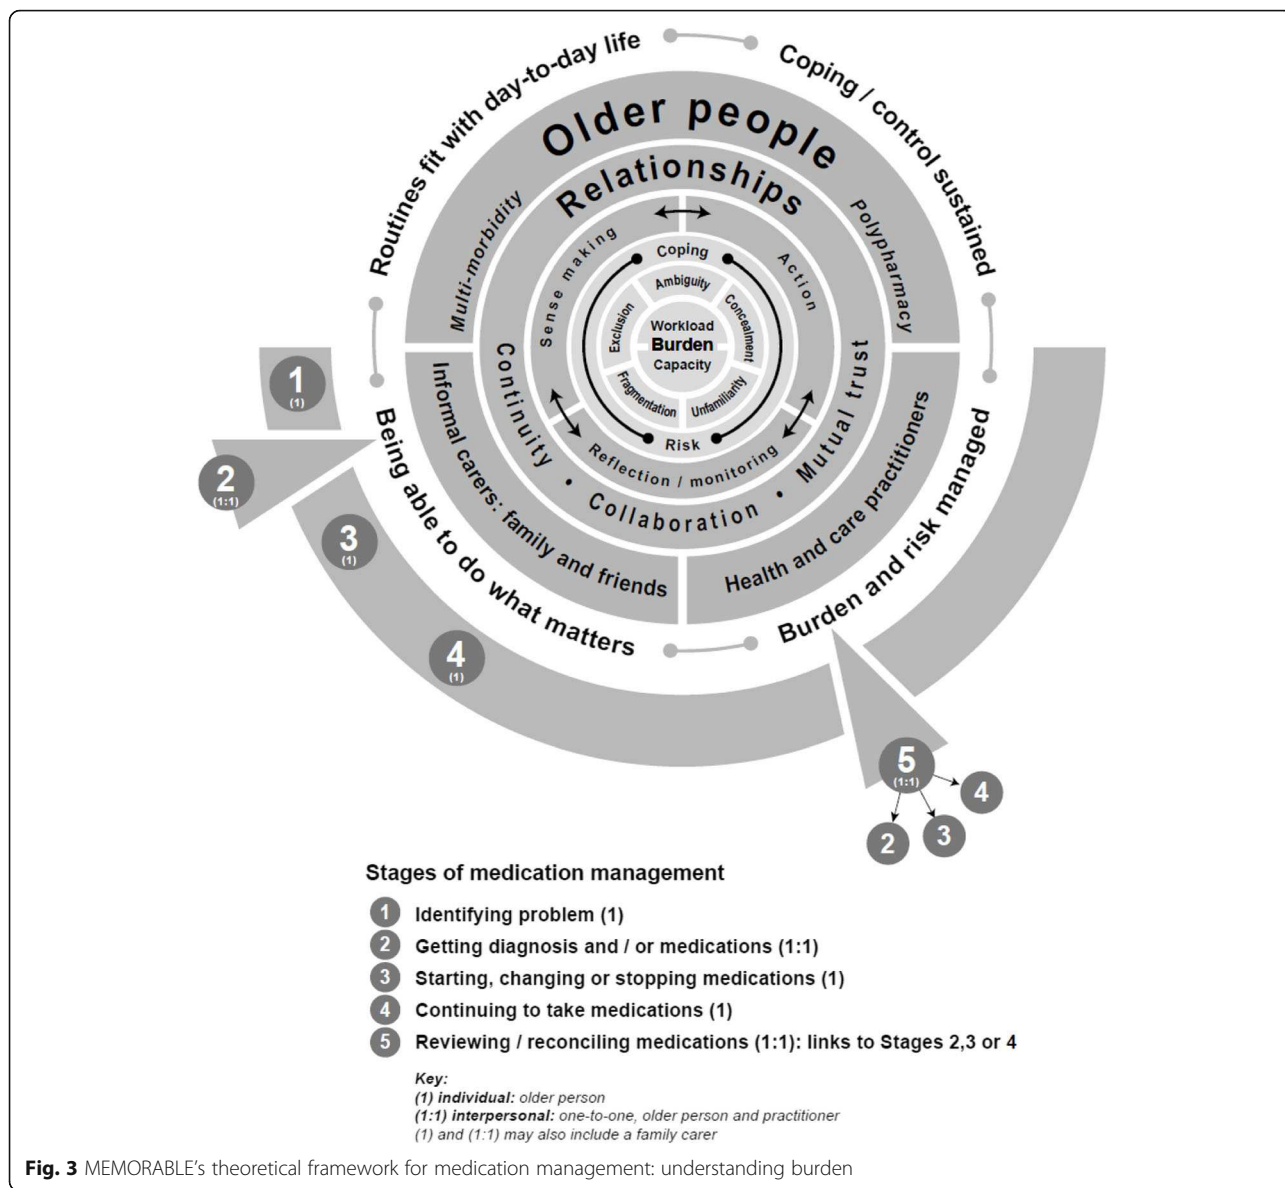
Routines fit with day-to-day life

Coping / control sustained

Being able to do what matters

Burden and risk managed

Older people

Multi-morbidity

Polypharmacy

Relationships

Sense making

Action

Coping

Ambiguity

Exclusion

Concealment

Workload

Burden

Capacity

Fragmentation

Unfamiliarity

Risk

Reflection / monitoring

Continuity • Collaboration • Mutual trust

Informal carers: family and friends

Health and care practitioners

1 (1)

2 (1:1)

3 (1)

4 (1)

5 (1:1)

4

2

3

Stages of medication management

1 Identifying problem (1)

2 Getting diagnosis and / or medications (1:1)

3 Starting, changing or stopping medications (1)

4 Continuing to take medications (1)

5 Reviewing / reconciling medications (1:1): links to Stages 2,3 or 4

Key:
(1) individual: older person
(1:1) interpersonal: one-to-one, older person and practitioner
(1) and (1:1) may also include a family carer

Fig. 3 MEMORABLE's theoretical framework for medication management: understanding burden